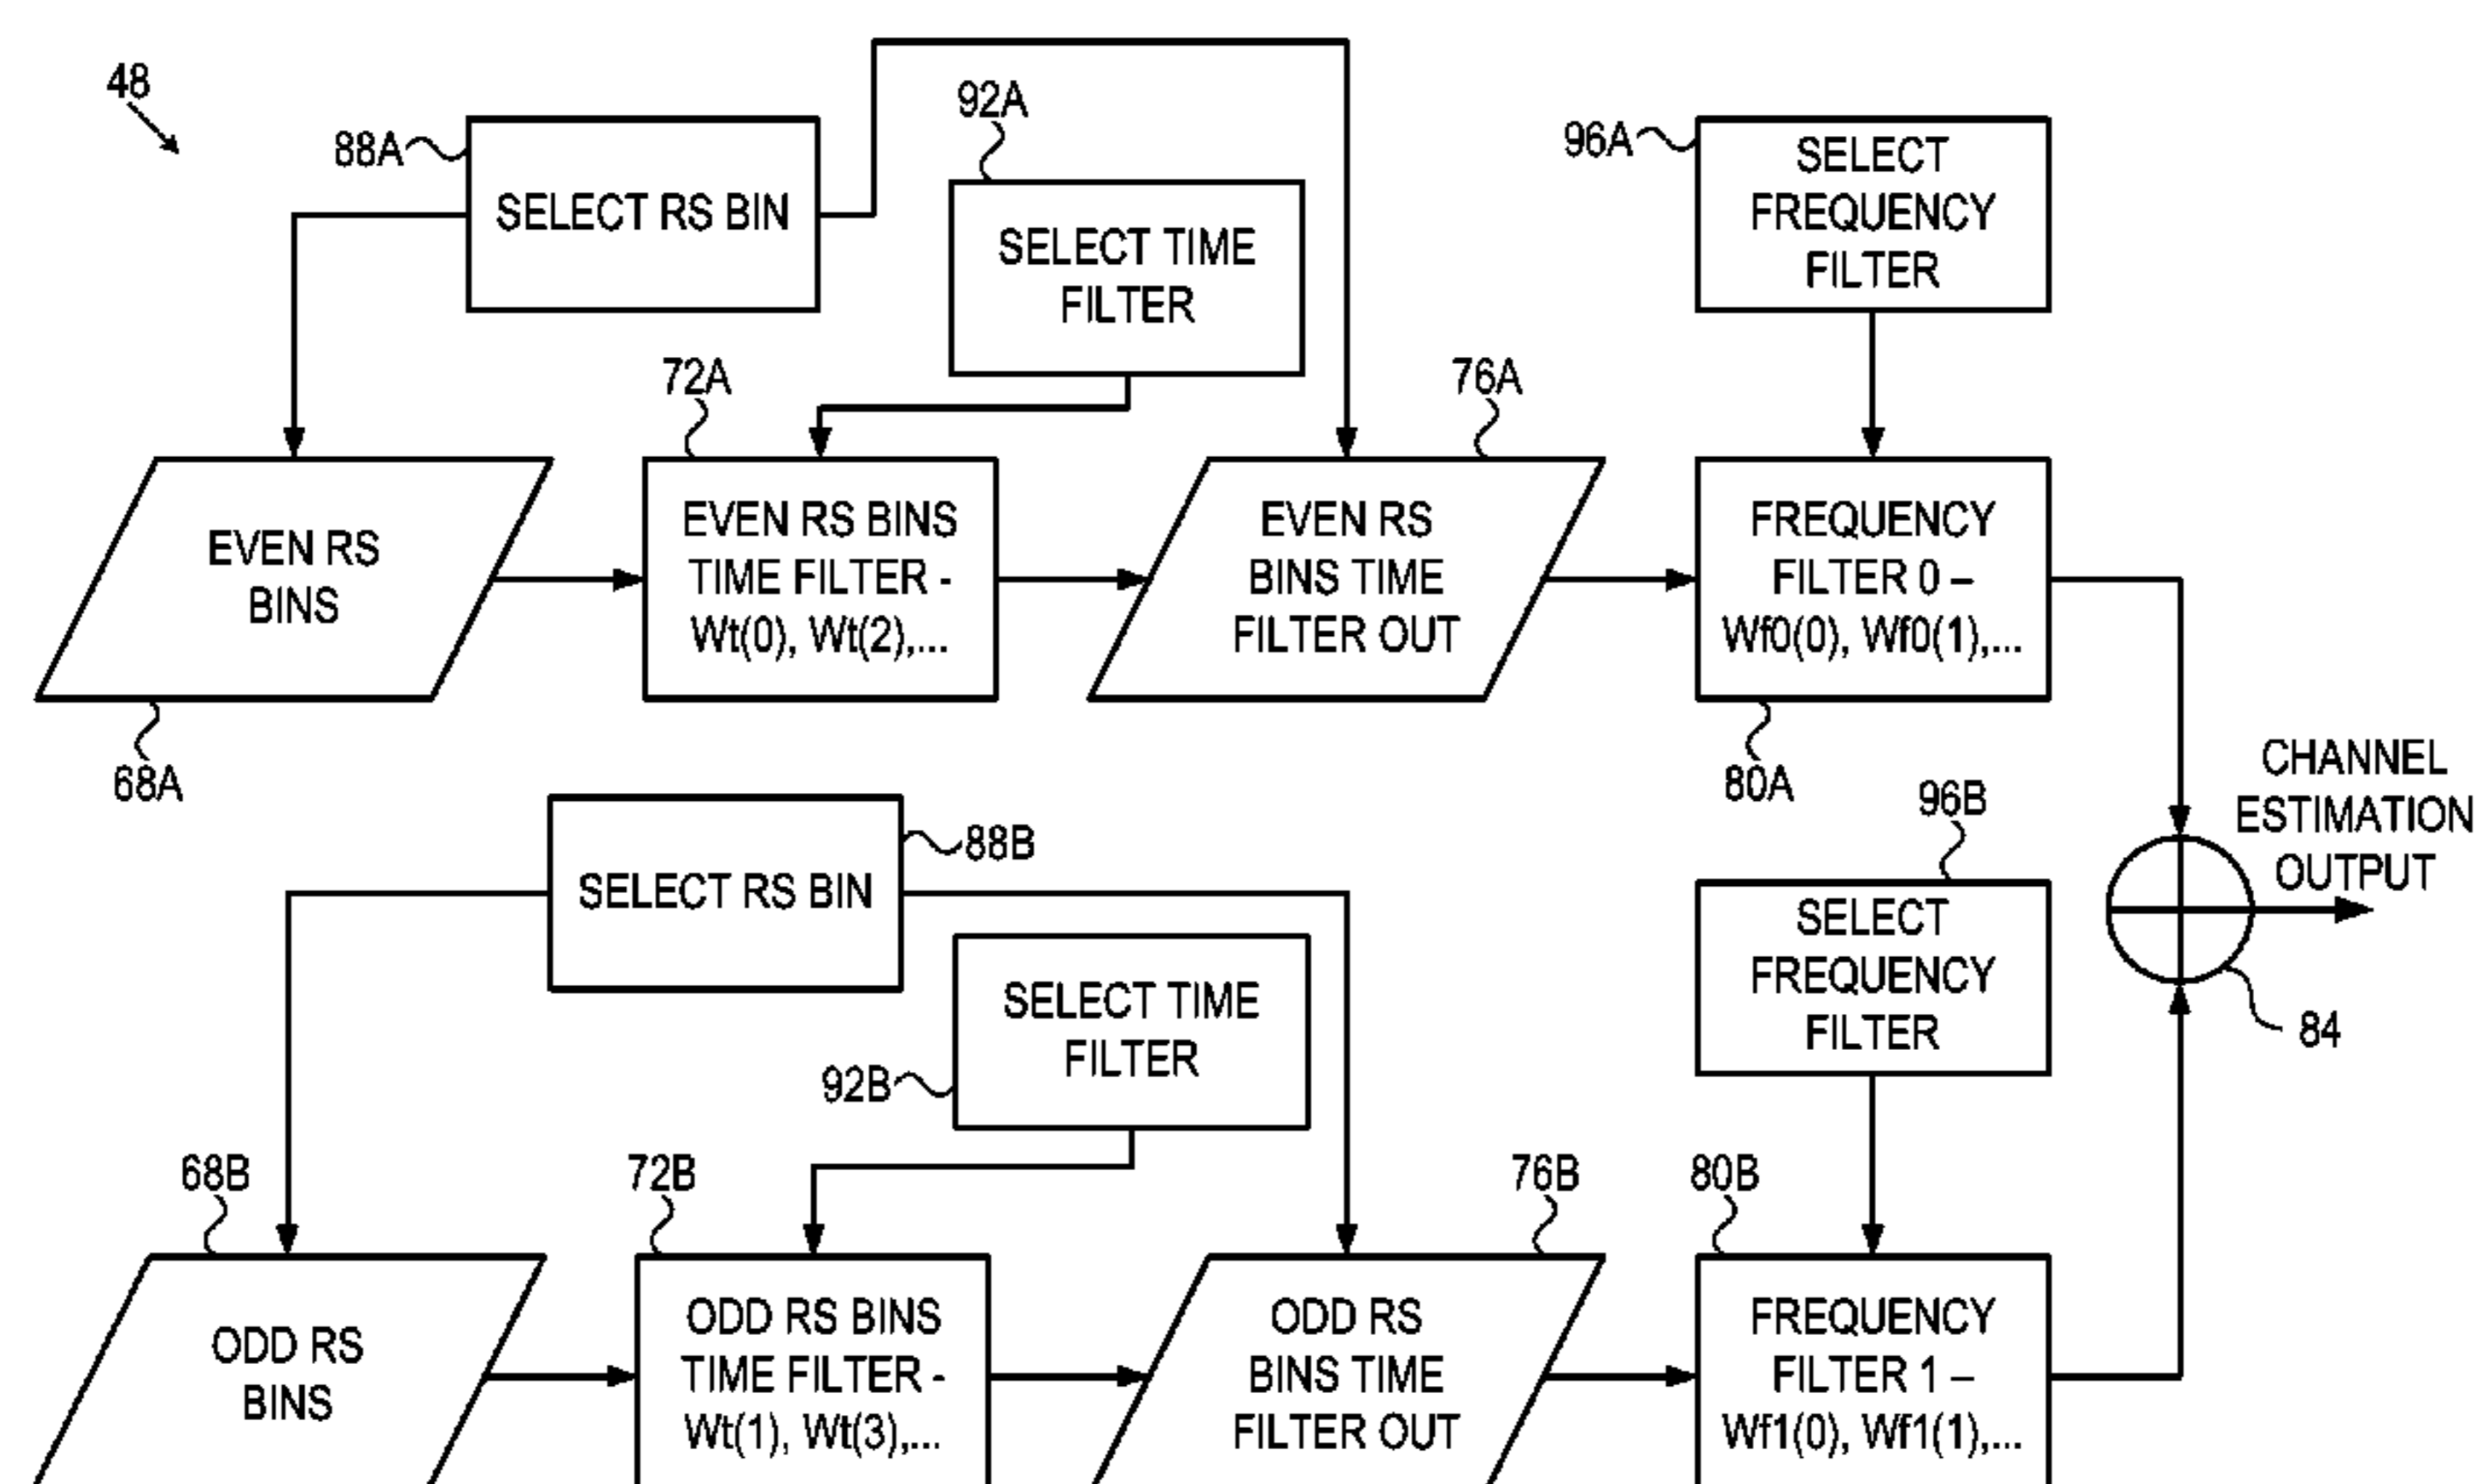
48

88A
SELECT RS BIN

92A
SELECT TIME FILTER

96A
SELECT FREQUENCY FILTER

72A
76A

EVEN RS BINS

EVEN RS BINS TIME FILTER - Wt(0), Wt(2),...

EVEN RS BINS TIME FILTER OUT

FREQUENCY FILTER 0 – Wf0(0), Wf0(1),...

68A
80A

CHANNEL ESTIMATION OUTPUT

96B

SELECT RS BIN
88B

SELECT FREQUENCY FILTER

84

SELECT TIME FILTER
92B

68B
72B
76B
80B

ODD RS BINS

ODD RS BINS TIME FILTER - Wt(1), Wt(3),...

ODD RS BINS TIME FILTER OUT

FREQUENCY FILTER 1 – Wf1(0), Wf1(1),...